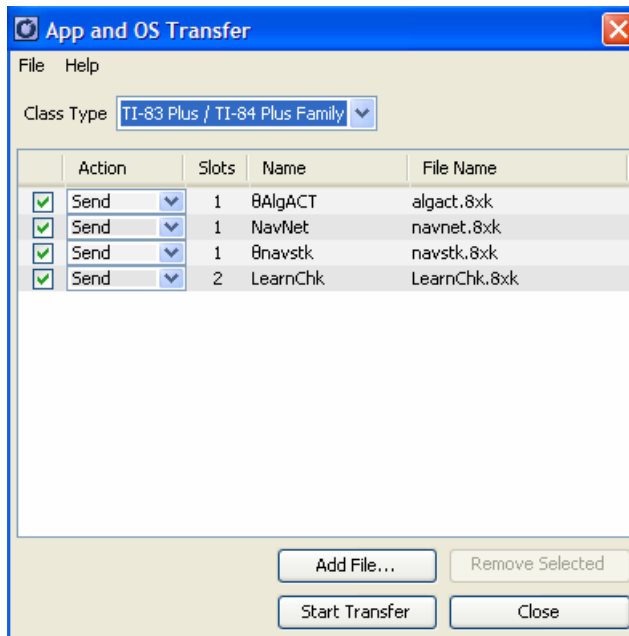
App and OS Transfer

File Help

Class Type TI-83 Plus / TI-84 Plus Family

| | Action | Slots | Name | File Name |
|---|---|---|---|---|
| ☑ | Send | 1 | θAlgACT | algact.8xk |
| ☑ | Send | 1 | NavNet | navnet.8xk |
| ☑ | Send | 1 | θnavstk | navstk.8xk |
| ☑ | Send | 2 | LearnChk | LearnChk.8xk |

Add File... Remove Selected

Start Transfer Close